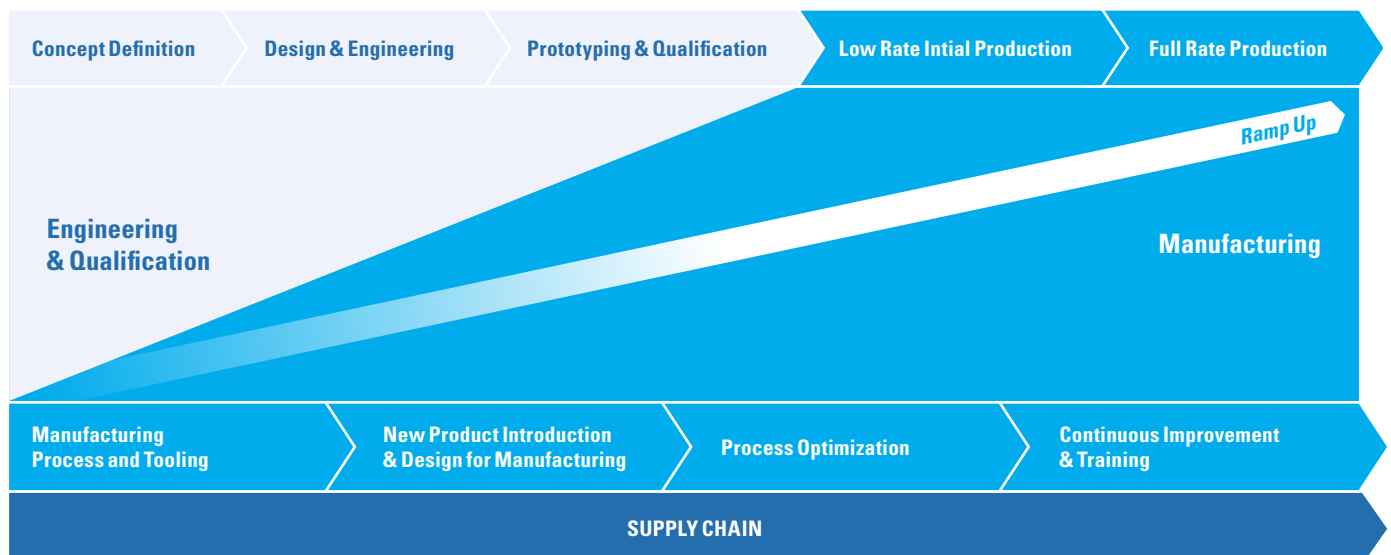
Concept Definition

Design & Engineering

Prototyping & Qualification

Low Rate Intial Production

Full Rate Production

Ramp Up

Engineering & Qualification

Manufacturing

Manufacturing Process and Tooling

New Product Introduction & Design for Manufacturing

Process Optimization

Continuous Improvement & Training

SUPPLY CHAIN